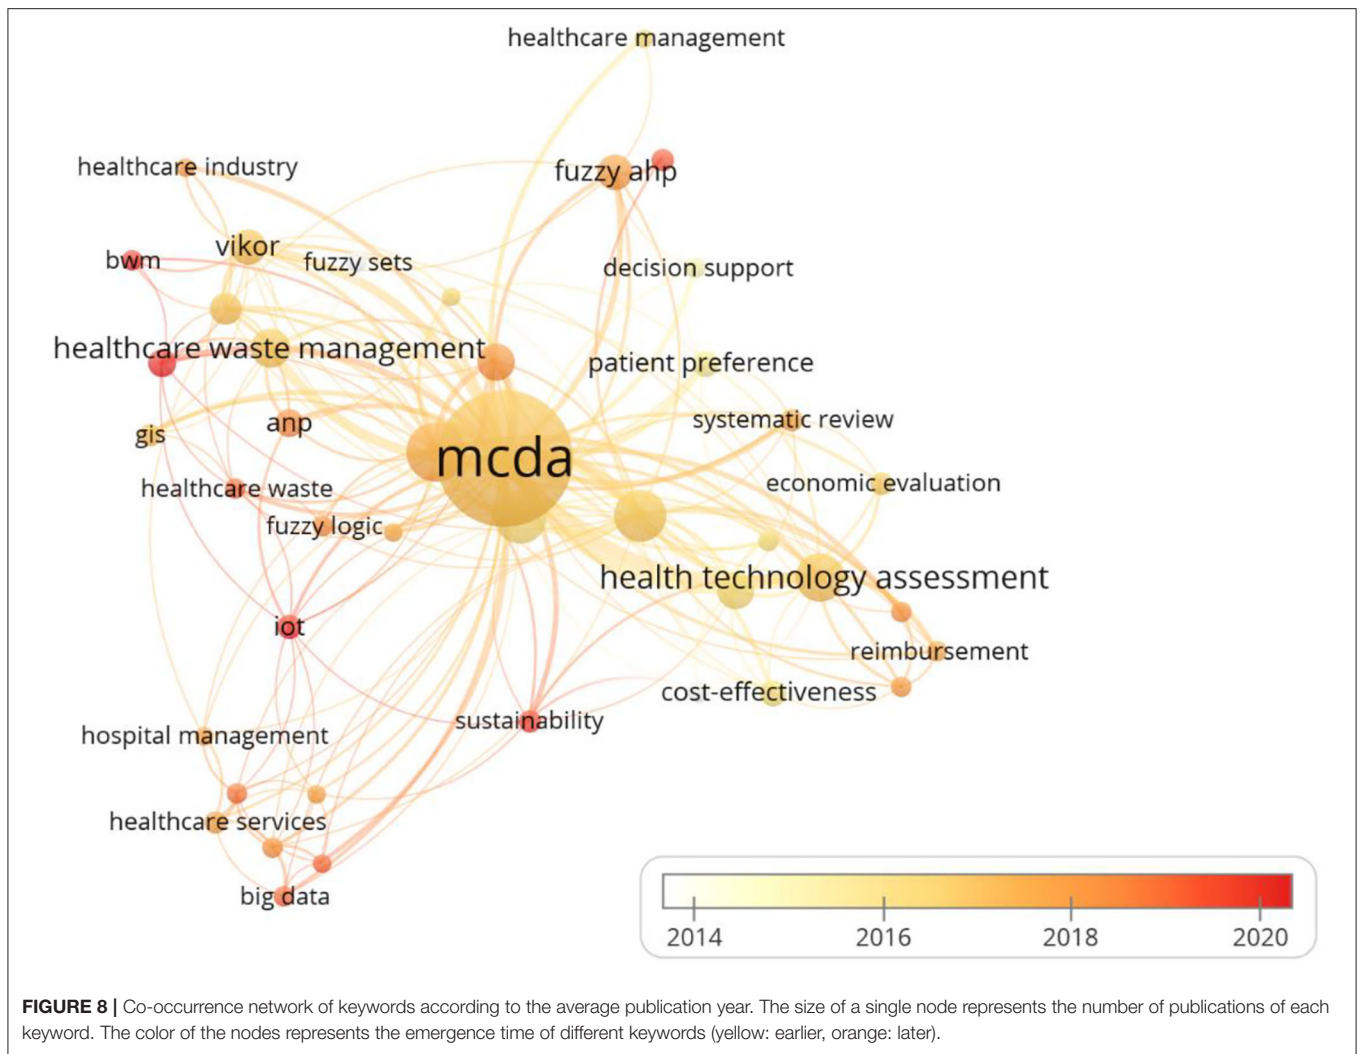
healthcare management

healthcare industry

fuzzy ahp

vikor

bwm

fuzzy sets

decision support

healthcare waste management

patient preference

anp

gis

systematic review

mcda

healthcare waste

economic evaluation

fuzzy logic

health technology assessment

iot

reimbursement

cost-effectiveness

sustainability

hospital management

healthcare services

big data

2014

2016

2018

2020

FIGURE 8 | Co-occurrence network of keywords according to the average publication year. The size of a single node represents the number of publications of each keyword. The color of the nodes represents the emergence time of different keywords (yellow: earlier, orange: later).